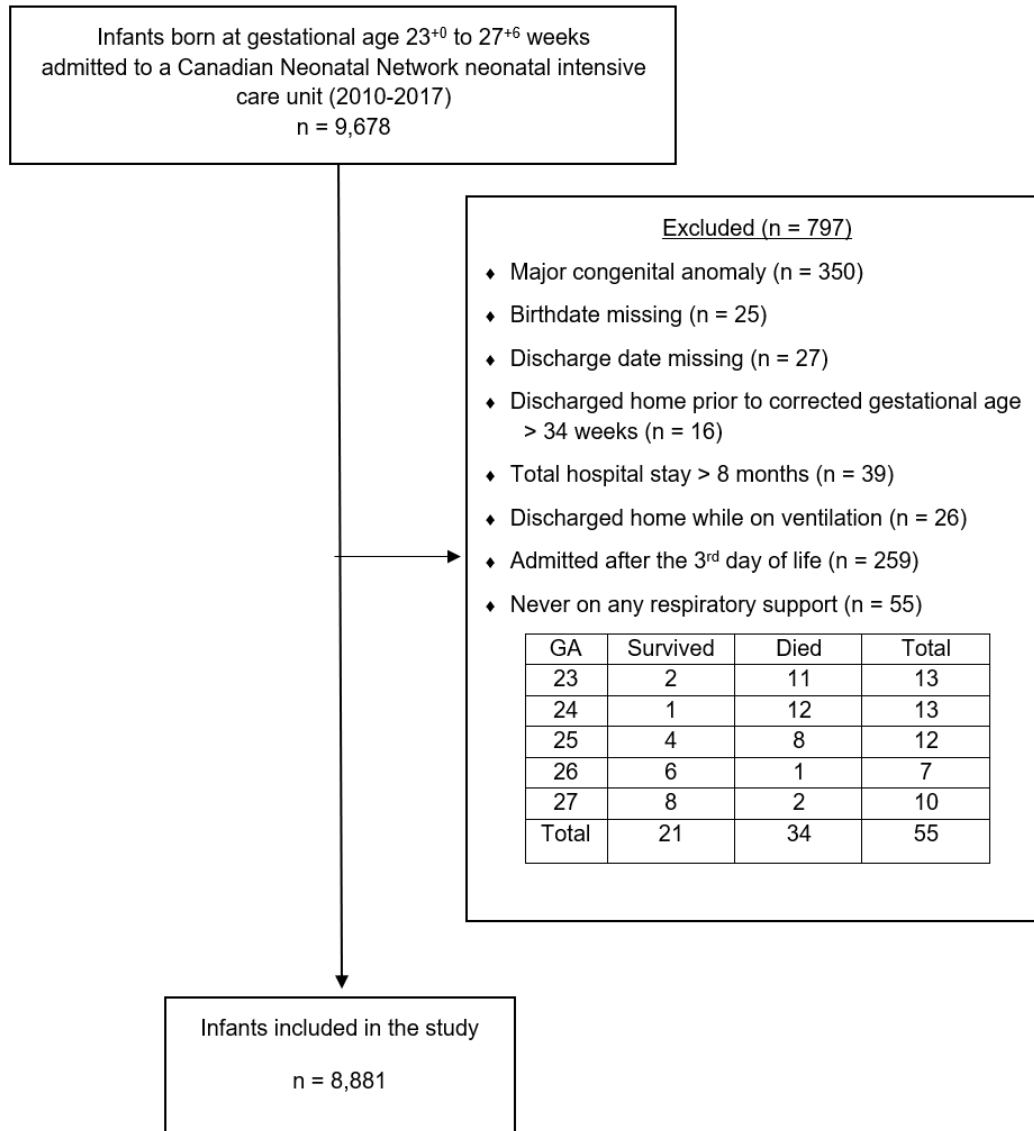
Infants born at gestational age $23^{+0}$ to $27^{+6}$ weeks admitted to a Canadian Neonatal Network neonatal intensive care unit (2010-2017)
n = 9,678

Excluded (n = 797)

- Major congenital anomaly (n = 350)
- Birthdate missing (n = 25)
- Discharge date missing (n = 27)
- Discharged home prior to corrected gestational age > 34 weeks (n = 16)
- Total hospital stay > 8 months (n = 39)
- Discharged home while on ventilation (n = 26)
- Admitted after the 3rd day of life (n = 259)
- Never on any respiratory support (n = 55)

| GA | Survived | Died | Total |
|---|---|---|---|
| 23 | 2 | 11 | 13 |
| 24 | 1 | 12 | 13 |
| 25 | 4 | 8 | 12 |
| 26 | 6 | 1 | 7 |
| 27 | 8 | 2 | 10 |
| Total | 21 | 34 | 55 |

Infants included in the study
n = 8,881